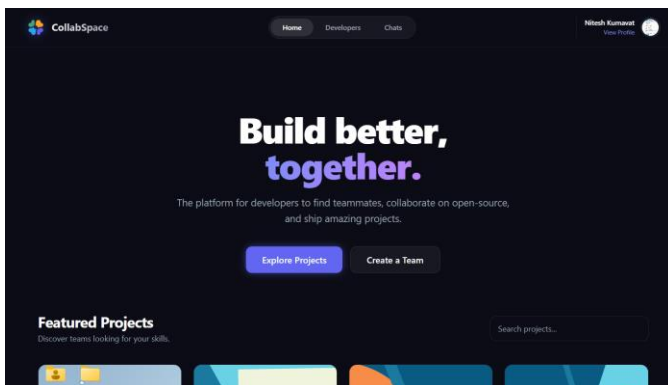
CollabSpace

Home Developers Chats

Nitesh Kumavat
View Profile

Build better, together.

The platform for developers to find teammates, collaborate on open-source, and ship amazing projects.

Explore Projects Create a Team

Featured Projects
Discover teams looking for your skills.

Search projects...